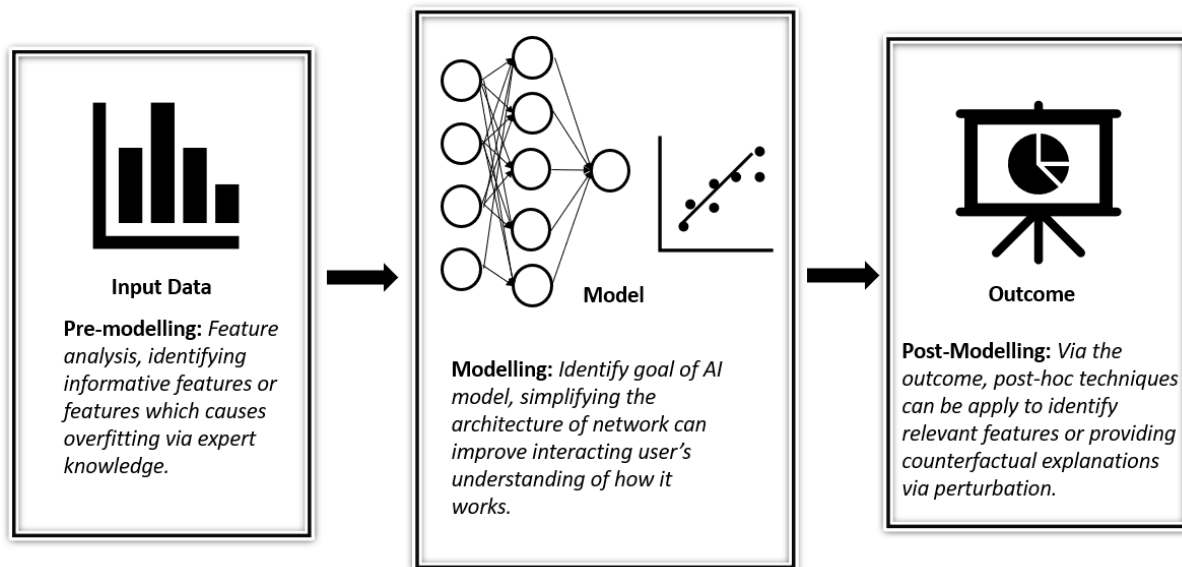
Input Data

**Pre-modelling:** *Feature analysis, identifying informative features or features which causes overfitting via expert knowledge.*

Model

**Modelling:** *Identify goal of AI model, simplifying the architecture of network can improve interacting user's understanding of how it works.*

Outcome

**Post-Modelling:** *Via the outcome, post-hoc techniques can be apply to identify relevant features or providing counterfactual explanations via perturbation.*